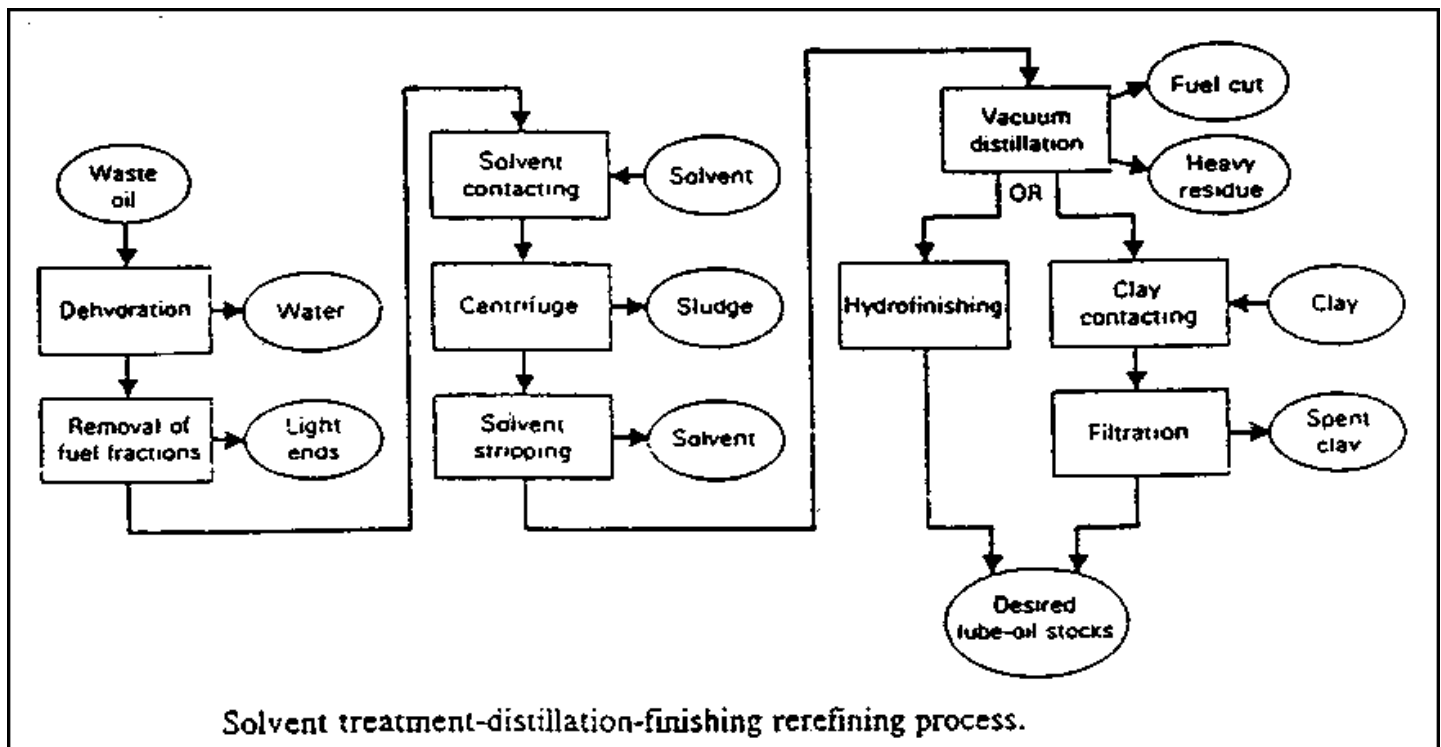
Waste oil

Dehydration

Water

Removal of fuel fractions

Light ends

Solvent contacting

Solvent

Centrifuge

Sludge

Solvent stripping

Solvent

Vacuum distillation

Fuel cut

Heavy residue

OR

Hydrofinishing

Clay contacting

Clay

Filtration

Spent clay

Desired lube-oil stocks

Solvent treatment-distillation-finishing rerefining process.